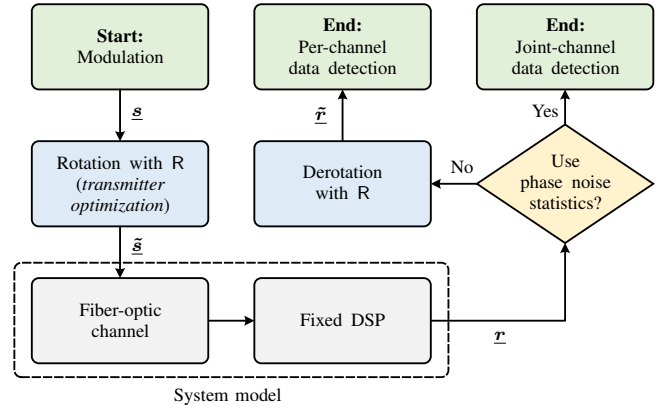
**Start:**
Modulation

$\underline{\boldsymbol{s}}$

Rotation with R
(*transmitter optimization*)

$\underline{\tilde{\boldsymbol{s}}}$

Fiber-optic channel

Fixed DSP

System model

$\underline{\boldsymbol{r}}$

Use phase noise statistics?

No

Yes

Derotation with R

$\underline{\tilde{\boldsymbol{r}}}$

**End:**
Per-channel data detection

**End:**
Joint-channel data detection